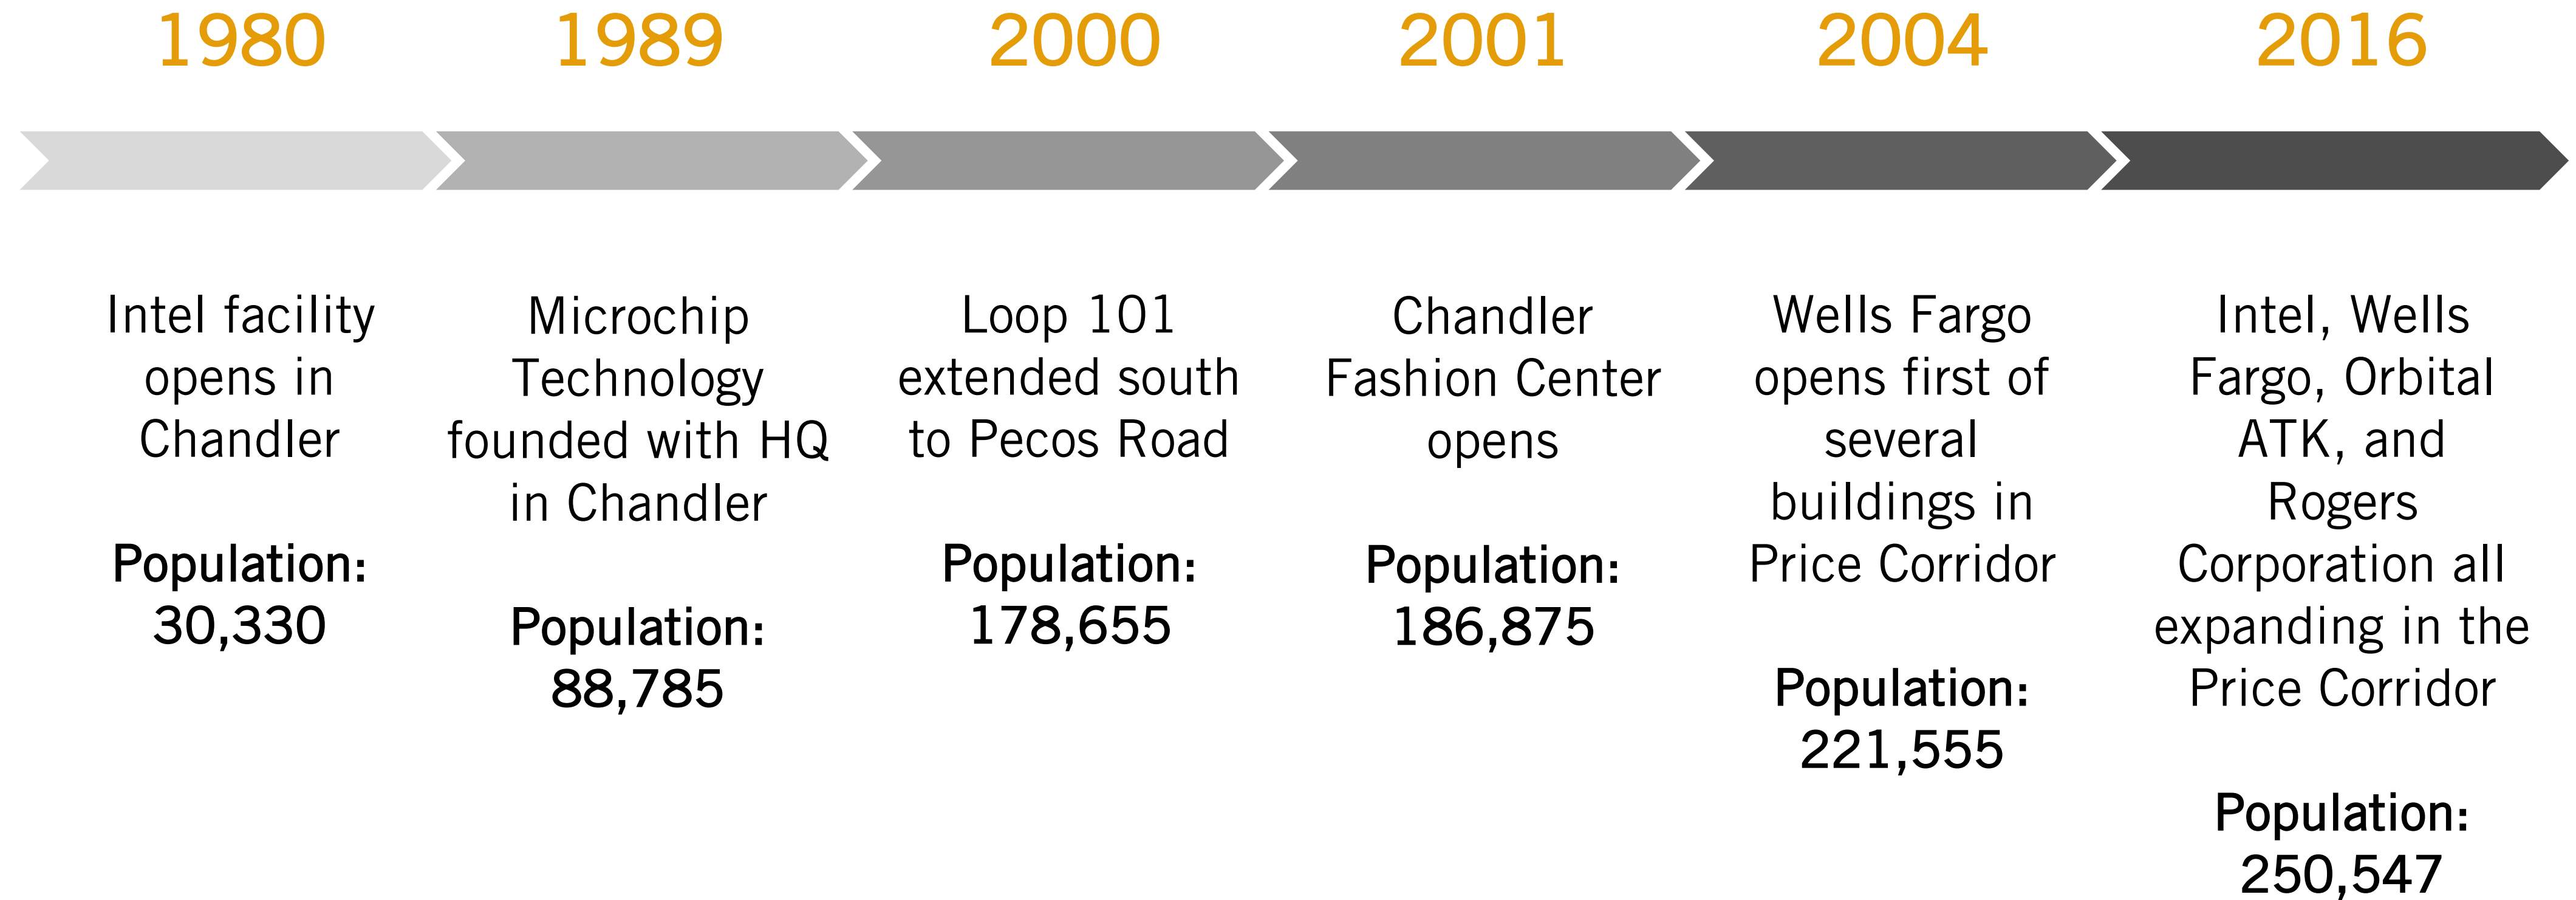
1980

Intel facility opens in Chandler

Population: 30,330

1989

Microchip Technology founded with HQ in Chandler

Population: 88,785

2000

Loop 101 extended south to Pecos Road

Population: 178,655

2001

Chandler Fashion Center opens

Population: 186,875

2004

Wells Fargo opens first of several buildings in Price Corridor

Population: 221,555

2016

Intel, Wells Fargo, Orbital ATK, and Rogers Corporation all expanding in the Price Corridor

Population: 250,547